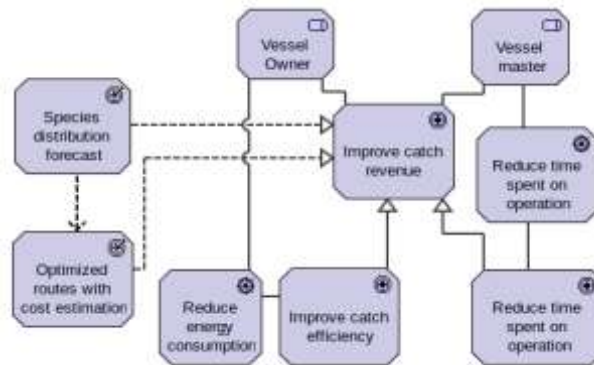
Vessel Owner

Vessel master

Species distribution forecast

Improve catch revenue

Reduce time spent on operation

Optimized routes with cost estimation

Reduce energy consumption

Improve catch efficiency

Reduce time spent on operation